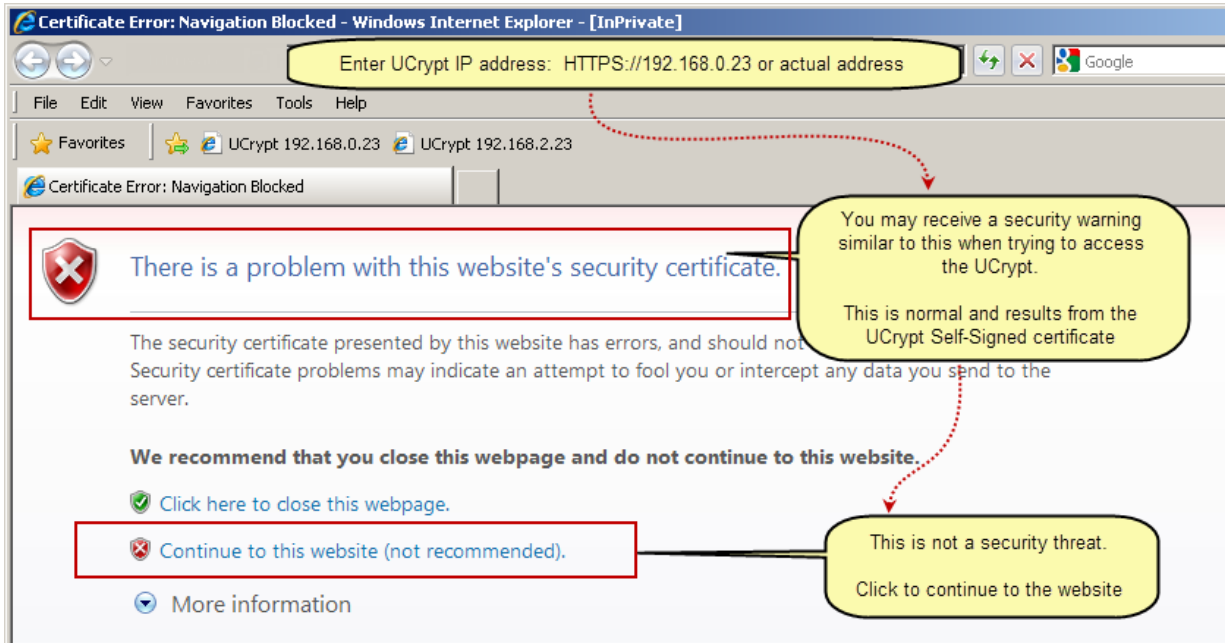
Certificate Error: Navigation Blocked - Windows Internet Explorer - [InPrivate]

Enter UCrypt IP address: HTTPS://192.168.0.23 or actual address

Google

File Edit View Favorites Tools Help

Favorites UCrypt 192.168.0.23 UCrypt 192.168.2.23

Certificate Error: Navigation Blocked

You may receive a security warning similar to this when trying to access the UCrypt.

This is normal and results from the UCrypt Self-Signed certificate

There is a problem with this website's security certificate.

The security certificate presented by this website has errors, and should not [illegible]
Security certificate problems may indicate an attempt to fool you or intercept any data you send to the server.

We recommend that you close this webpage and do not continue to this website.

Click here to close this webpage.

Continue to this website (not recommended).

This is not a security threat.

Click to continue to the website

More information